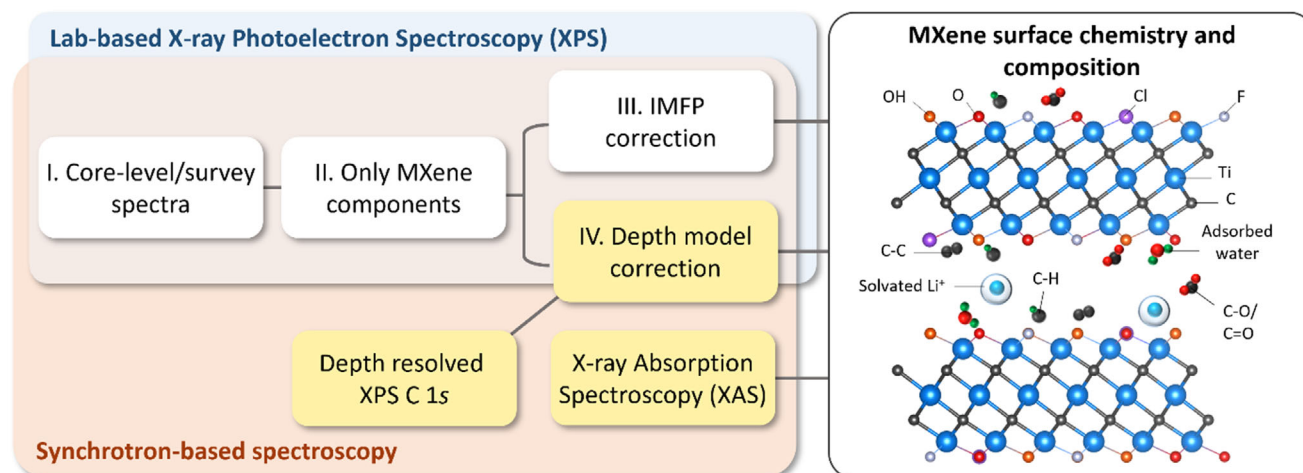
Lab-based X-ray Photoelectron Spectroscopy (XPS)

I. Core-level/survey spectra

II. Only MXene components

III. IMFP correction

IV. Depth model correction

Depth resolved XPS C 1*s*

X-ray Absorption Spectroscopy (XAS)

Synchrotron-based spectroscopy

MXene surface chemistry and composition

OH

O

Cl

F

Ti

C

C-C

Adsorbed water

Solvated Li⁺

C-H

C-O/ C=O